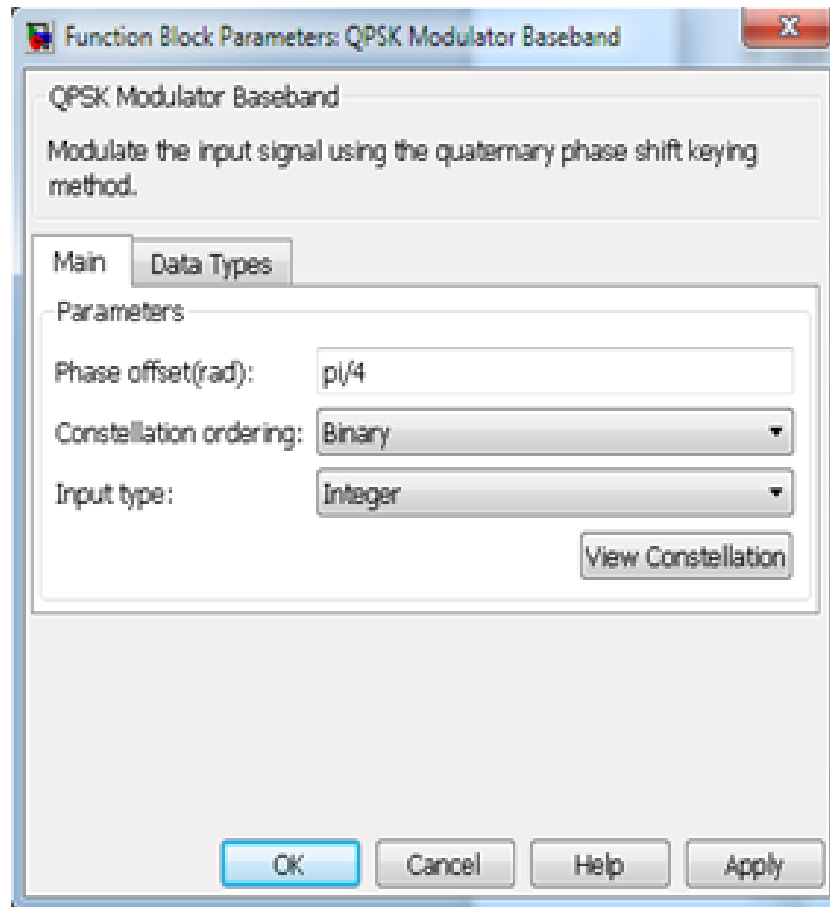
Function Block Parameters: QPSK Modulator Baseband

X

QPSK Modulator Baseband

Modulate the input signal using the quaternary phase shift keying method.

Main

Data Types

Parameters

Phase offset(rad):

pi/4

Constellation ordering:

Binary

Input type:

Integer

View Constellation

OK

Cancel

Help

Apply